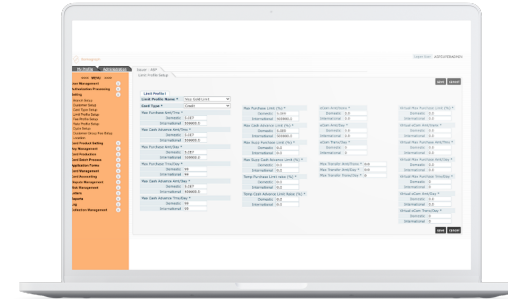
Multiple Information

Digital Date

Card Management
Authorization Processing
Setting
Account Setup
Customer Setup
Card Type Setup
Limit Profile Setup
Fee Profile Setup
Reward Profile Setup
Cycle Setup
Customer Group Risk Setup
Condition
Card Product Setting
Key Management
Card Production
Card Batch Process
Application/Tasks
Card Management
Card Accounting
Dispute Management
Risk Management
Letters
Reports
Job
Collection Management

Search Add

Limit Profile Setup

SAVE CANCEL

Limit Profile
Limit Profile Name * Max StatBLimit
Card Type * Credit

Max Purchase Limit/Tran *
Domestic 3,427
International 300000.0
Max Cash Advance Amt/Tran *
Domestic 3,427
International 300000.0
Max Purchase Amt/Day *
Domestic 3,427
International 300000.0
Max Purchase Tran/Day *
Domestic 99
International 99
Max Cash Advance Amt/Day *
Domestic 3,427
International 300000.0
Max Cash Advance Tran/Day *
Domestic 99
International 99

Max Purchase Limit (%) *
Domestic 1.00
International 100000.0
Max Cash Advance Limit (%) *
Domestic 5,000
International 500000.0
Max Guru Purchase Limit (%) *
Domestic 0.0
International 0.0
Max Guru Cash Advance Limit (%) *
Domestic 0.0
International 0.0
Temp Purchase Limit Rate (%) *
Domestic 0.0
International 0.0
Temp Cash Advance Limit Rate (%) *
Domestic 0.0
International 0.0

eCom Amt/Tran *
Domestic 0.0
International 0.0
eCom Amt/Day *
Domestic 0.0
International 0.0
eCom Trans/Day *
Domestic 0.0
International 0.0
Max Transfer Amt/Tran * 300
Max Transfer Amt/Day * 300
Max Transfer Trans/Day * 12

Virtual Max Purchase Limit (%) *
Domestic 0.0
International 0.0
Virtual Max Cash Advance (%) *
Domestic 0.0
International 0.0
Virtual Max Purchase Amt/Day *
Domestic 0.0
International 0.0
Virtual Max Purchase Tran/Day *
Domestic 0.0
International 0.0
Virtual eCom Amt/Tran *
Domestic 0.0
International 0.0
Virtual eCom Amt/Day *
Domestic 0.0
International 0.0
Virtual eCom Trans/Day *
Domestic 0.0
International 0.0

SAVE CANCEL